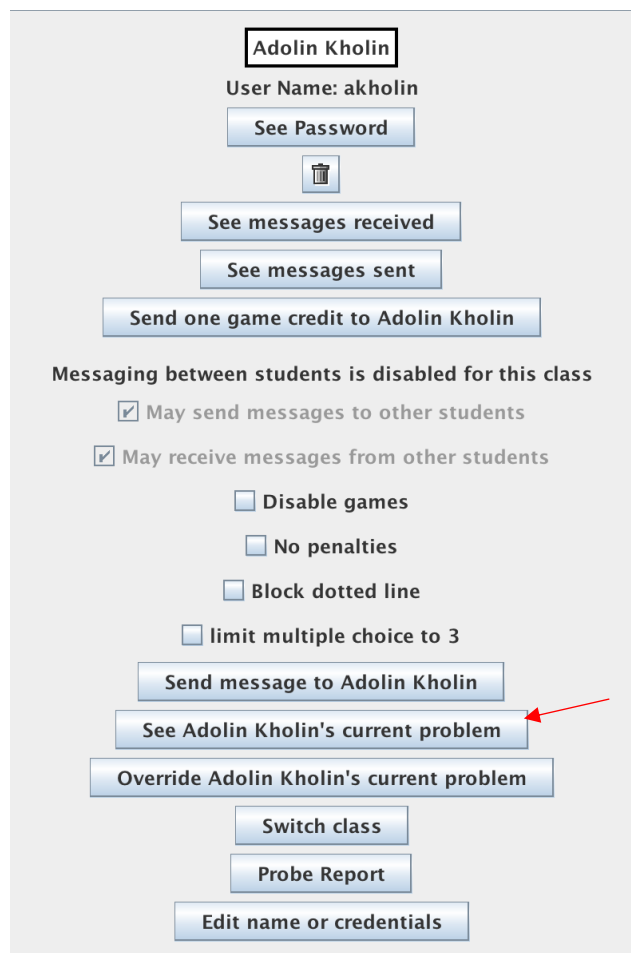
Adolin Kholin

User Name: akholin

See Password

See messages received

See messages sent

Send one game credit to Adolin Kholin

Messaging between students is disabled for this class

May send messages to other students

May receive messages from other students

Disable games

No penalties

Block dotted line

limit multiple choice to 3

Send message to Adolin Kholin

See Adolin Kholin's current problem

Override Adolin Kholin's current problem

Switch class

Probe Report

Edit name or credentials